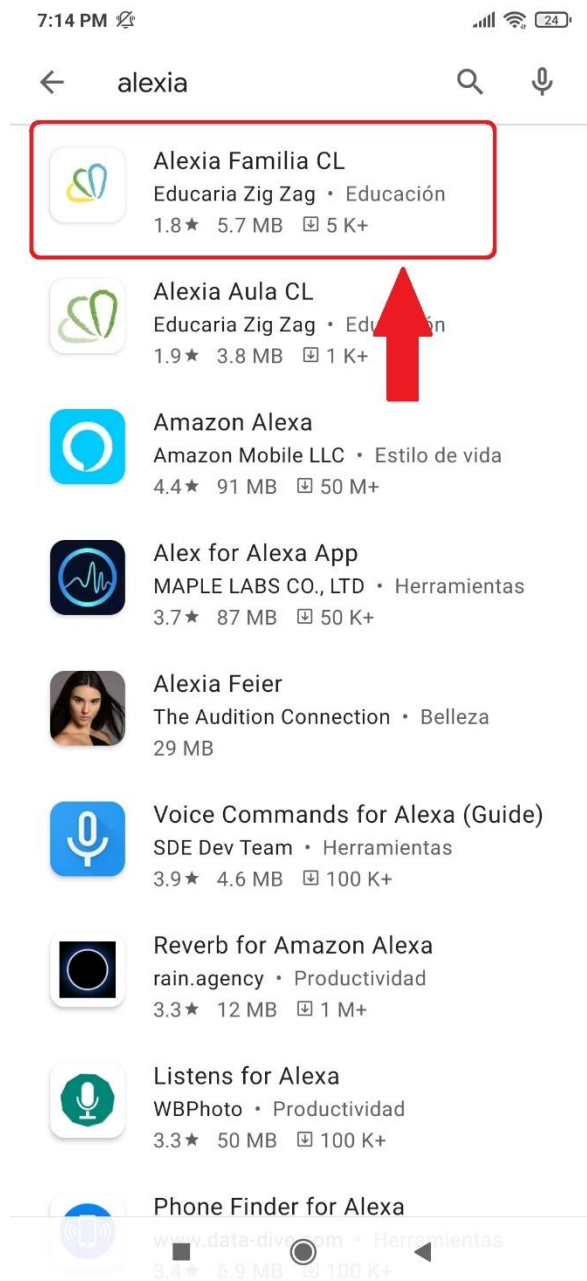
7:14 PM 24

alexia

Alexia Familia CL
Educaria Zig Zag • Educación
1.8★ 5.7 MB 5 K+

Alexia Aula CL
Educaria Zig Zag • Edu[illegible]ón
1.9★ 3.8 MB 1 K+

Amazon Alexa
Amazon Mobile LLC • Estilo de vida
4.4★ 91 MB 50 M+

Alex for Alexa App
MAPLE LABS CO., LTD • Herramientas
3.7★ 87 MB 50 K+

Alexia Feier
The Audition Connection • Belleza
29 MB

Voice Commands for Alexa (Guide)
SDE Dev Team • Herramientas
3.9★ 4.6 MB 100 K+

Reverb for Amazon Alexa
rain.agency • Productividad
3.3★ 12 MB 1 M+

Listens for Alexa
WBPhoto • Productividad
3.3★ 50 MB 100 K+

Phone Finder for Alexa
www.data-dive.com • Herramientas
3.4★ 6.9 MB 100 K+